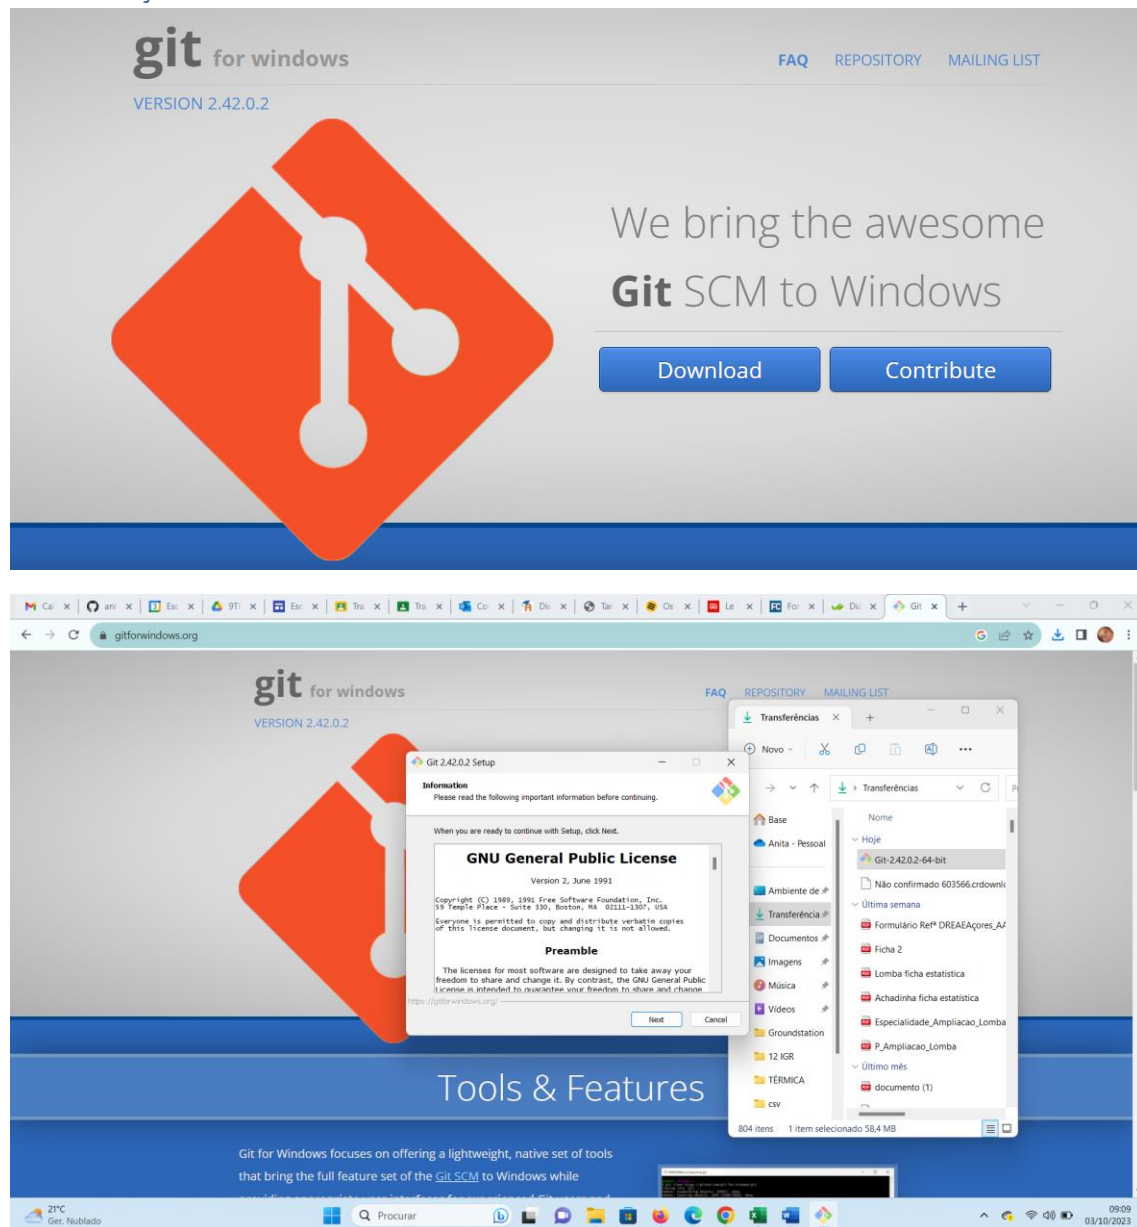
git for windows

FAQ REPOSITORY MAILING LIST

VERSION 2.42.0.2

We bring the awesome

Git SCM to Windows

Download Contribute

Ca ani Esc 9T Esc Tra Tra Co Dis Tar Os Le For Di Git

gitforwindows.org

git for windows

FAQ REPOSITORY MAILING LIST

VERSION 2.42.0.2

Git 2.42.0.2 Setup

Information
Please read the following important information before continuing.

When you are ready to continue with Setup, click Next.

GNU General Public License

Version 2, June 1991

Copyright (C) 1989, 1991 Free Software Foundation, Inc.
59 Temple Place - Suite 330, Boston, MA 02111-1307, USA

Everyone is permitted to copy and distribute verbatim copies of this license document, but changing it is not allowed.

Preamble

The licenses for most software are designed to take away your freedom to share and change it. By contrast, the GNU General Public License is intended to guarantee your freedom to share and change

https://gitforwindows.org/

Next Cancel

Transferências

Novo

Transferências

Base
Anita - Pessoal
Ambiente de
Transferência
Documentos
Imagens
Música
Vídeos
Groundstation
12 IGR
TÉRMICA
csv

Nome
Hoje
Git-2.42.0.2-64-bit
Não confirmado 603566.crdownl
Última semana
Formulário Refª DREAEAçores_A
Ficha 2
Lomba ficha estatistica
Achadinha ficha estatistica
Especialidade_Ampliacao_Lomba
P_Ampliacao_Lomba
Último mês
documento (1)

804 itens 1 item selecionado 58,4 MB

Tools & Features

Git for Windows focuses on offering a lightweight, native set of tools that bring the full feature set of the Git SCM to Windows while

21°C
Ger. Nublado

Procurar

09:09
03/10/2023